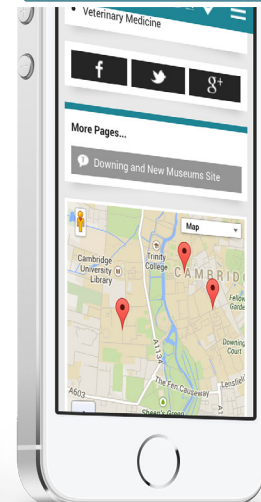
• Veterinary Medicine

f
g+

More Pages...

Downing and New Museums Site

Map

Cambridge University Library

Trinity College

CAMBRID

Fellow Garde

Downing Court

A1134

The Fen Causeway

A603

Sheep's Green

Lensfiel